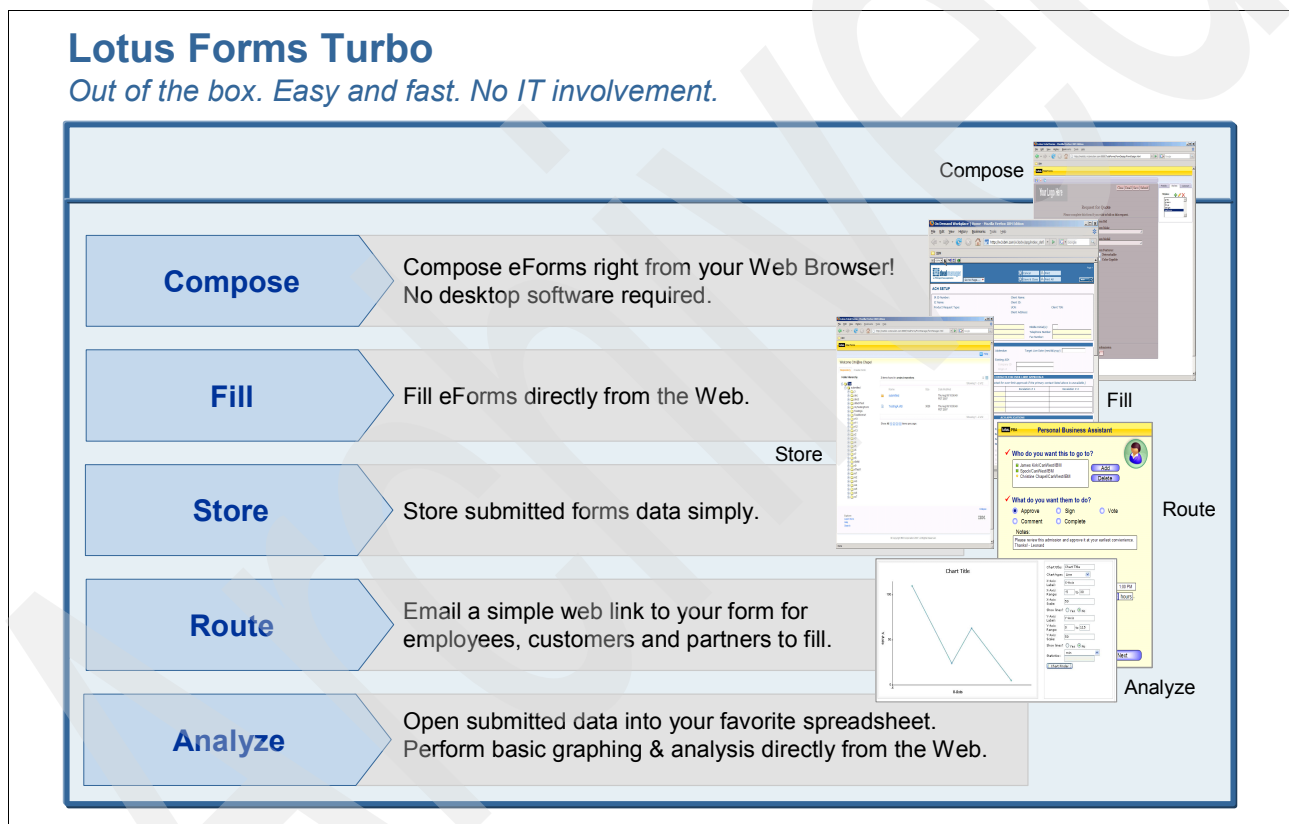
Lotus Forms Turbo

Out of the box. Easy and fast. No IT involvement.

Compose

Compose

Compose eForms right from your Web Browser! No desktop software required.

Fill

Fill eForms directly from the Web.

Fill

Store

Store

Store submitted forms data simply.

Personal Business Assistant

Who do you want this to go to?

Add

Delete

What do you want them to do?

Approve

Sign

Vote

Comment

Complete

Notes:

Route

Route

Email a simple web link to your form for employees, customers and partners to fill.

Chart Title

Analyze

Analyze

Open submitted data into your favorite spreadsheet. Perform basic graphing & analysis directly from the Web.